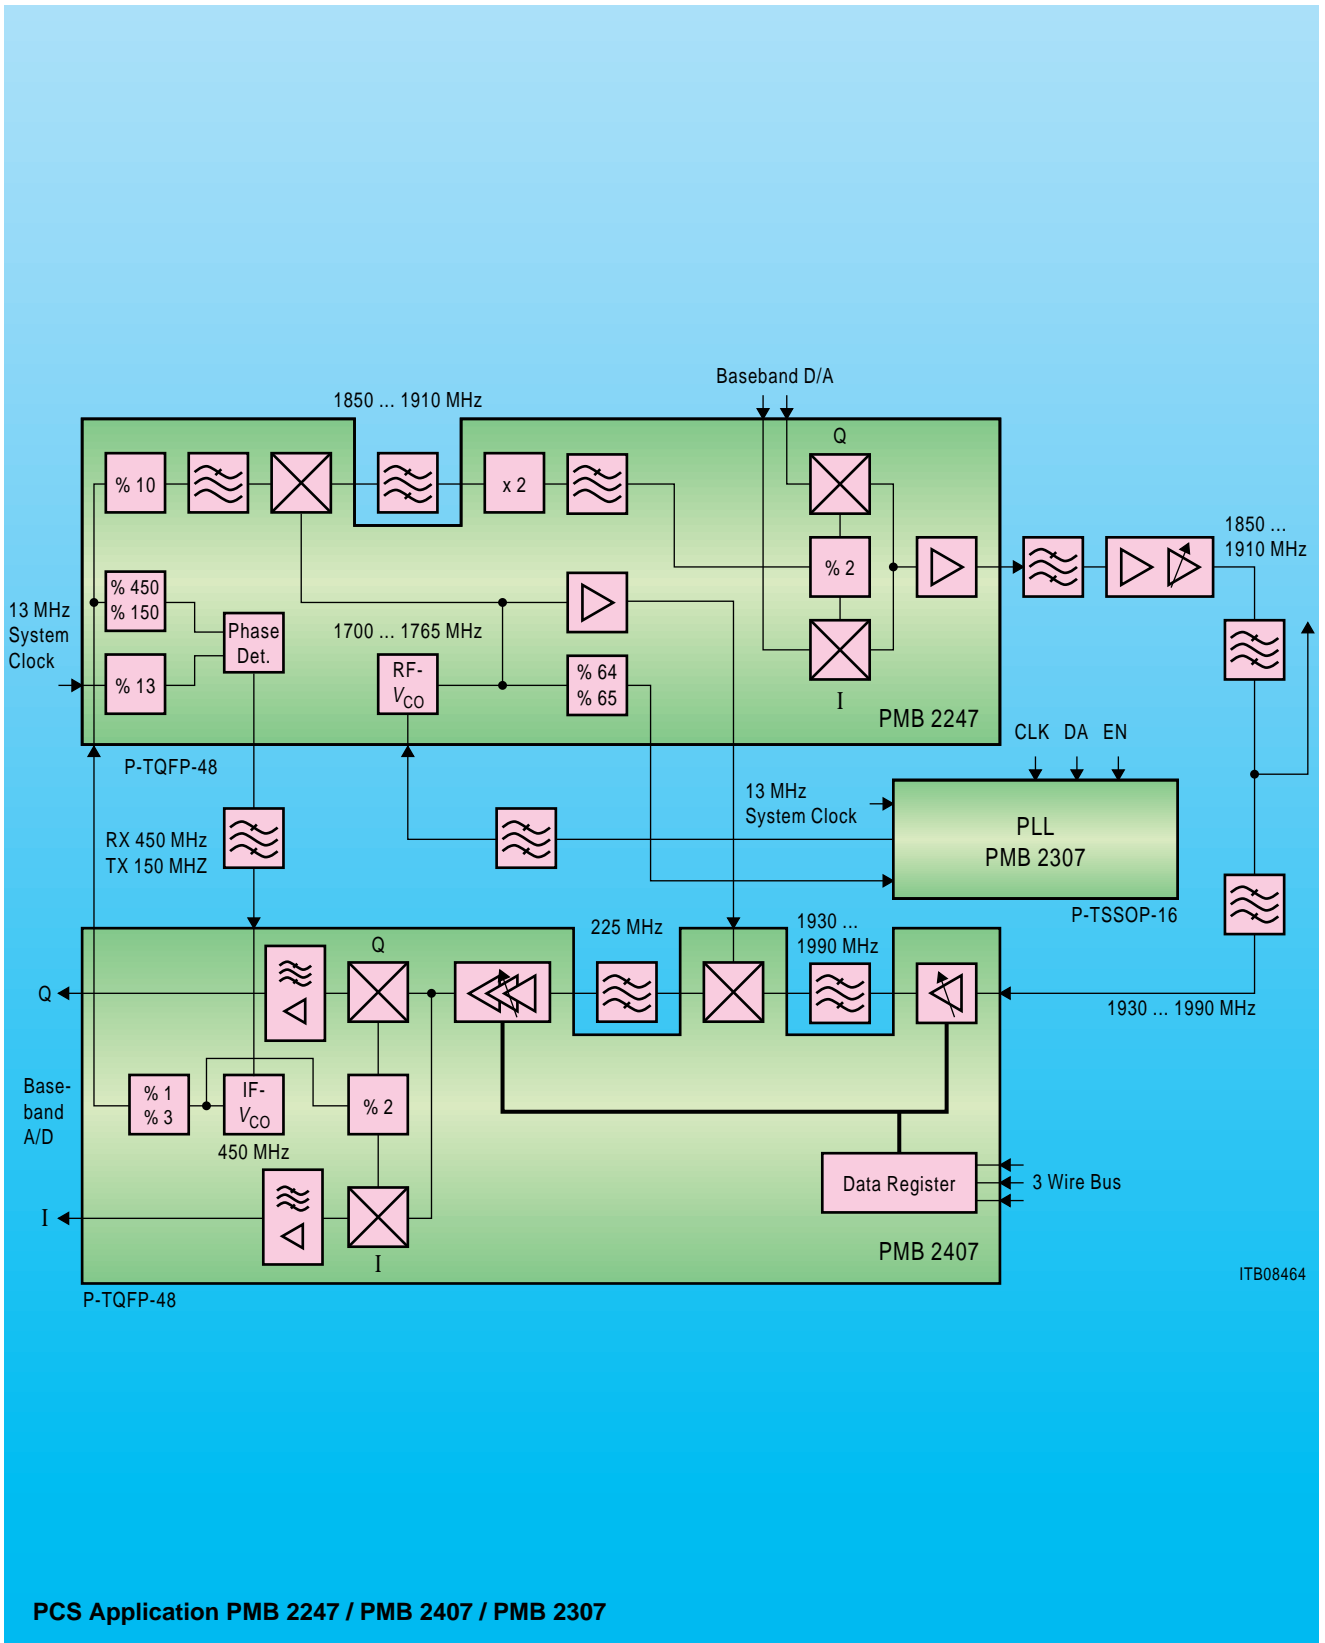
Baseband D/A

1850 ... 1910 MHz

Q

% 10

x 2

% 2

1850 ... 1910 MHz

13 MHz System Clock

% 450 % 150

Phase Det.

1700 ... 1765 MHz

RF- $V_{CO}$

% 64 % 65

% 13

I

PMB 2247

P-TQFP-48

CLK DA EN

13 MHz System Clock

PLL PMB 2307

RX 450 MHz TX 150 MHZ

P-TSSOP-16

225 MHz

1930 ... 1990 MHz

Q

Q

1930 ... 1990 MHz

Base- band A/D

% 1 % 3

IF- $V_{CO}$

% 2

450 MHz

Data Register

3 Wire Bus

I

I

PMB 2407

P-TQFP-48

ITB08464

PCS Application PMB 2247 / PMB 2407 / PMB 2307